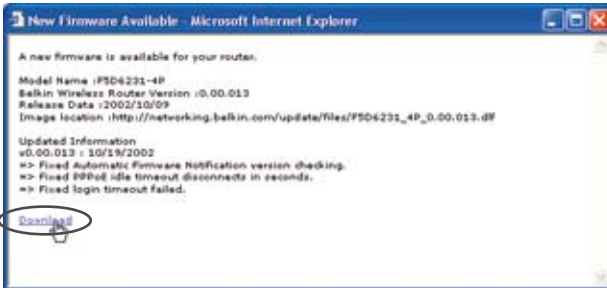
New Firmware Available - Microsoft Internet Explorer

A new firmware is available for your router.

Model Name :F5D6231-4P
Belkin Wireless Router Version :0.00.013
Release Data :2002/10/09
Image location :http://networking.belkin.com/update/files/F5D6231_4P_0.00.013.dlf

Updated Information
v0.00.013 : 10/19/2002
=> Fixed Automatic Firmware Notification version checking.
=> Fixed PPPoE idle timeout disconnects in seconds.
=> Fixed login timeout failed.

Download